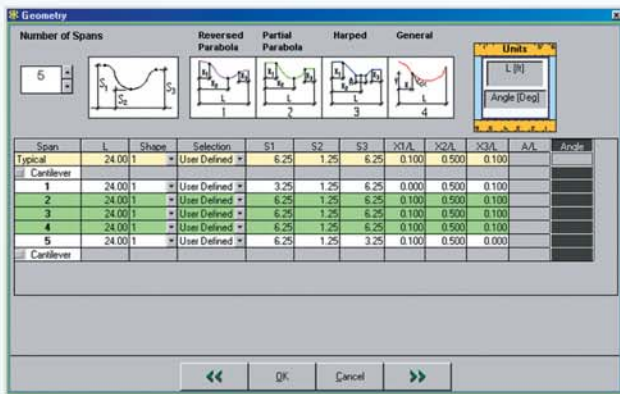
Geometry

Number of Spans

5

Reversed Parabola

Partial Parabola

Harped

General

$S_1$ $S_2$ $S_3$

1 2 3 4

Units

L [ft]

Angle [Deg]

| Span | L | Shape | Selection | S1 | S2 | S3 | X1/L | X2/L | X3/L | A/L | Angle |
|---|---|---|---|---|---|---|---|---|---|---|---|
| Typical | 24.00 | 1 | User Defined | 6.25 | 1.25 | 6.25 | 0.100 | 0.500 | 0.100 | | |
| Cantilever | | | | | | | | | | | |
| 1 | 24.00 | 1 | User Defined | 3.25 | 1.25 | 6.25 | 0.000 | 0.500 | 0.100 | | |
| 2 | 24.00 | 1 | User Defined | 6.25 | 1.25 | 6.25 | 0.100 | 0.500 | 0.100 | | |
| 3 | 24.00 | 1 | User Defined | 6.25 | 1.25 | 6.25 | 0.100 | 0.500 | 0.100 | | |
| 4 | 24.00 | 1 | User Defined | 6.25 | 1.25 | 6.25 | 0.100 | 0.500 | 0.100 | | |
| 5 | 24.00 | 1 | User Defined | 6.25 | 1.25 | 3.25 | 0.100 | 0.500 | 0.000 | | |
| Cantilever | | | | | | | | | | | |

<<

OK

Cancel

>>